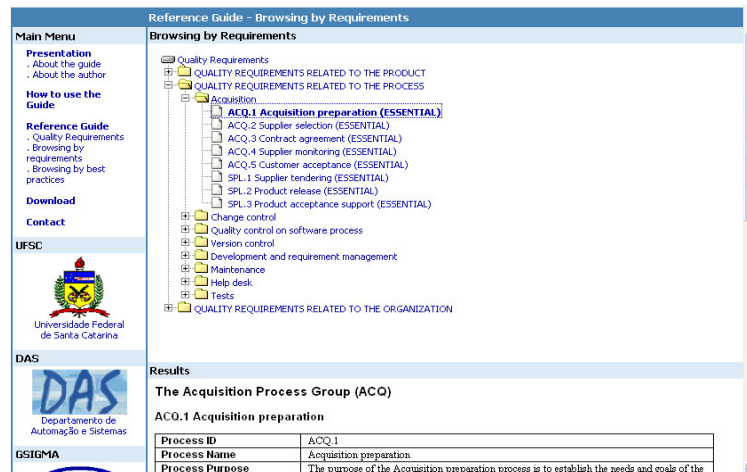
Reference Guide - Browsing by Requirements

Main Menu

Presentation
. About the guide
. About the author

How to use the Guide

Reference Guide
. Quality Requirements
. Browsing by requirements
. Browsing by best practices

Download

Contact

UFSC

Universidade Federal de Santa Catarina

DAS

DAS

Departamento de Automação e Sistemas

GSIGMA

Browsing by Requirements

Quality Requirements
QUALITY REQUIREMENTS RELATED TO THE PRODUCT
QUALITY REQUIREMENTS RELATED TO THE PROCESS
Acquisition
ACQ.1 Acquisition preparation (ESSENTIAL)
ACQ.2 Supplier selection (ESSENTIAL)
ACQ.3 Contract agreement (ESSENTIAL)
ACQ.4 Supplier monitoring (ESSENTIAL)
ACQ.5 Customer acceptance (ESSENTIAL)
SPL.1 Supplier tendering (ESSENTIAL)
SPL.2 Product release (ESSENTIAL)
SPL.3 Product acceptance support (ESSENTIAL)
Change control
Quality control on software process
Version control
Development and requirement management
Maintenance
Help desk
Tests
QUALITY REQUIREMENTS RELATED TO THE ORGANIZATION

Results

The Acquisition Process Group (ACQ)

ACQ.1 Acquisition preparation

| Process ID | ACQ.1 |
|---|---|
| Process Name | Acquisition preparation |
| Process Purpose | The purpose of the Acquisition preparation process is to establish the needs and goals of the |